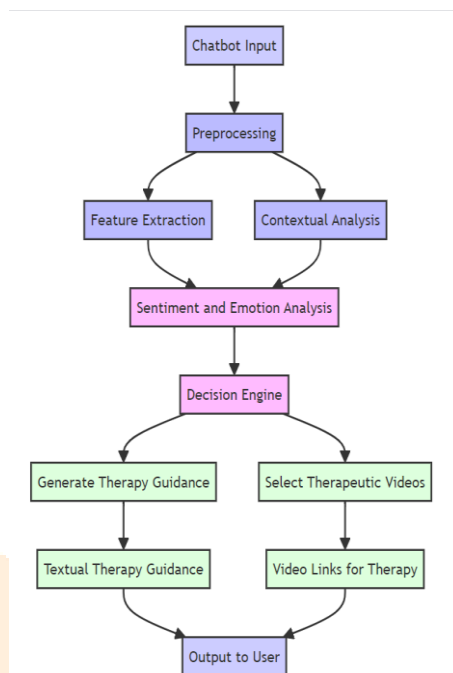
Chatbot Input

Preprocessing

Feature Extraction

Contextual Analysis

Sentiment and Emotion Analysis

Decision Engine

Generate Therapy Guidance

Select Therapeutic Videos

Textual Therapy Guidance

Video Links for Therapy

Output to User